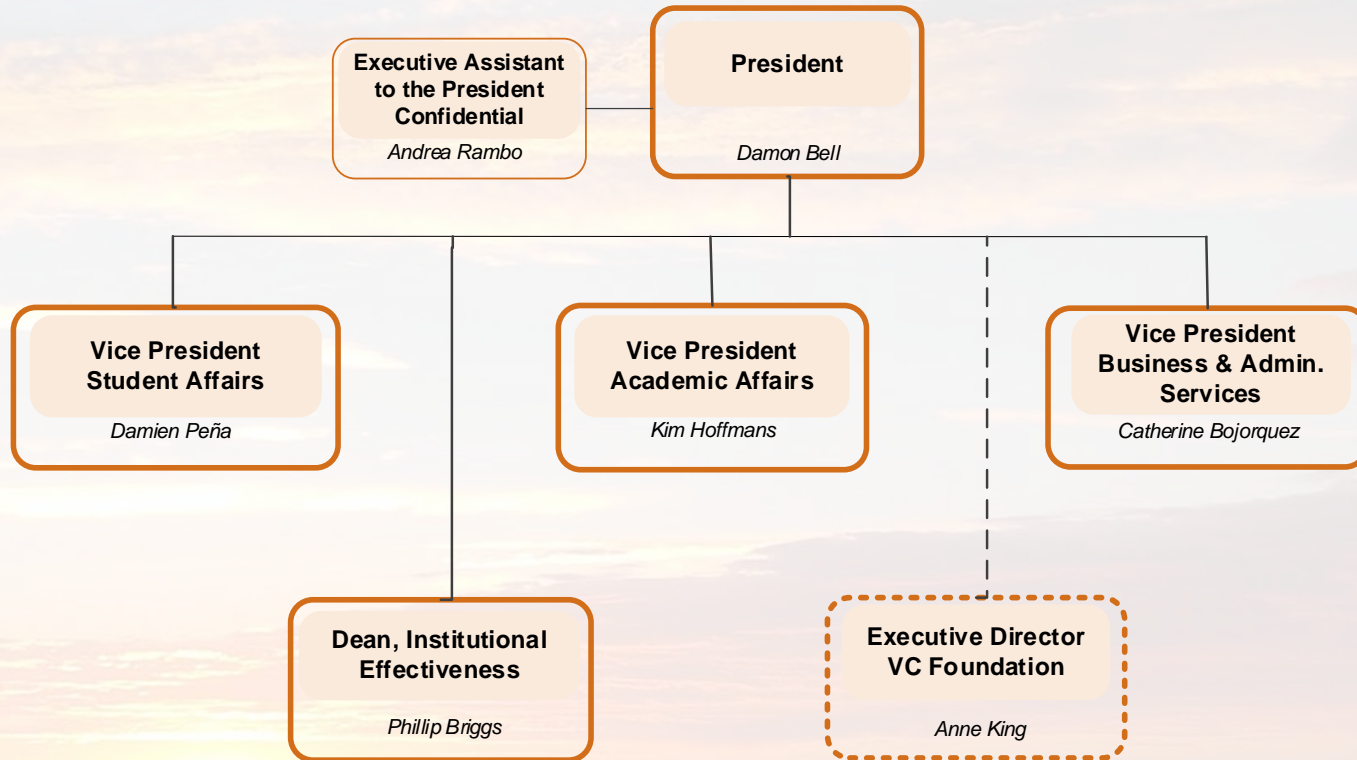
Executive Assistant to the President Confidential
Andrea Rambo

President
Damon Bell

Vice President Student Affairs
Damien Peña

Vice President Academic Affairs
Kim Hoffmans

Vice President Business & Admin. Services
Catherine Bojorquez

Dean, Institutional Effectiveness
Phillip Briggs

Executive Director VC Foundation
Anne King